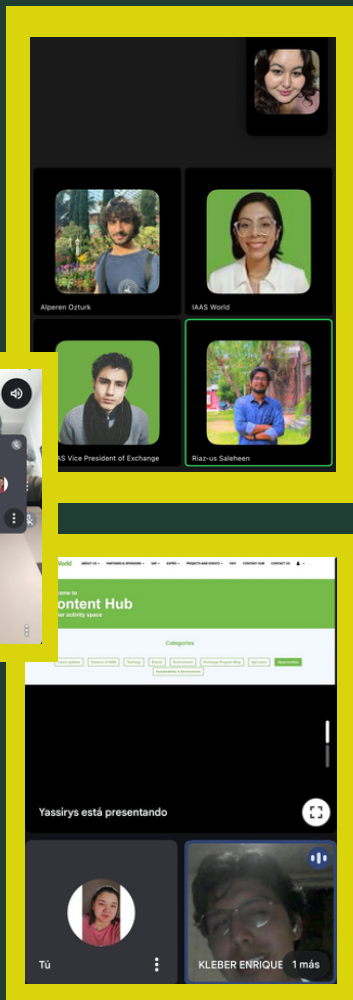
Alperen Ozturk

IAAS World

AS Vice President of Exchange

Riaz-us Saleheen

World

ABOUT US PARTNERS & SPONSORS IAAS EXPRO PROJECTS AND EVENTS FAQ CONTENT HUB CONTACT US

Welcome to
Content Hub
er activity space

Categories

Yassirys está presentando

Tú

KLEBER ENRIQUE

1 más